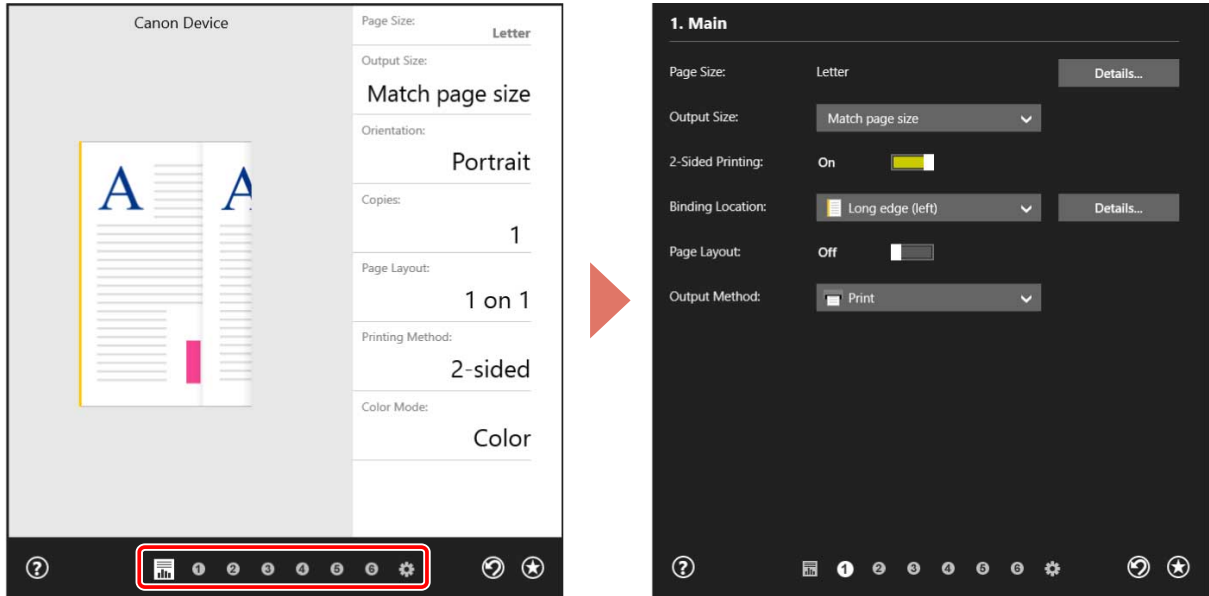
Canon Device

Page Size:
Letter

Output Size:
Match page size

Orientation:
Portrait

Copies:
1

Page Layout:
1 on 1

Printing Method:
2-sided

Color Mode:
Color

? 1 2 3 4 5 6

1. Main

Page Size: Letter Details...

Output Size: Match page size

2-Sided Printing: On

Binding Location: Long edge (left) Details...

Page Layout: Off

Output Method: Print

? 1 2 3 4 5 6